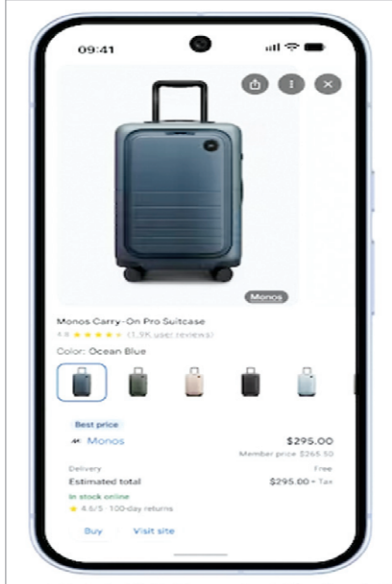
09:41

Monos

Monos Carry-On Pro Suitcase

4.8 ★★★★★ (1.9K user reviews)

Color: Ocean Blue

Best price

Monos

$295.00

Member price $265.50

Delivery

Free

Estimated total

$295.00 + Tax

In stock online

★ 4.6/5 · 100-day returns

Buy

Visit site